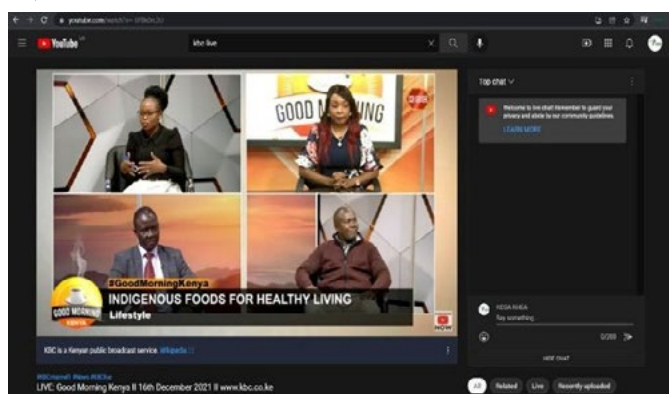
youtube.com/watch?v=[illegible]

YouTube KE

kbc live

GOOD MORNING

#GoodMorningKenya

INDIGENOUS FOODS FOR HEALTHY LIVING

Lifestyle

GOOD MORNING KENYA

NOW

KBC is a Kenyan public broadcast service. Wikipedia

Top chat

Welcome to live chat! Remember to guard your privacy and abide by our community guidelines.

LEARN MORE

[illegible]

Say something...

0/200

Hide chat

#KBCchannel1 #News #KBCke

LIVE: Good Morning Kenya II 16th December 2021 II www.kbc.co.ke

All

Related

Live

Recently uploaded